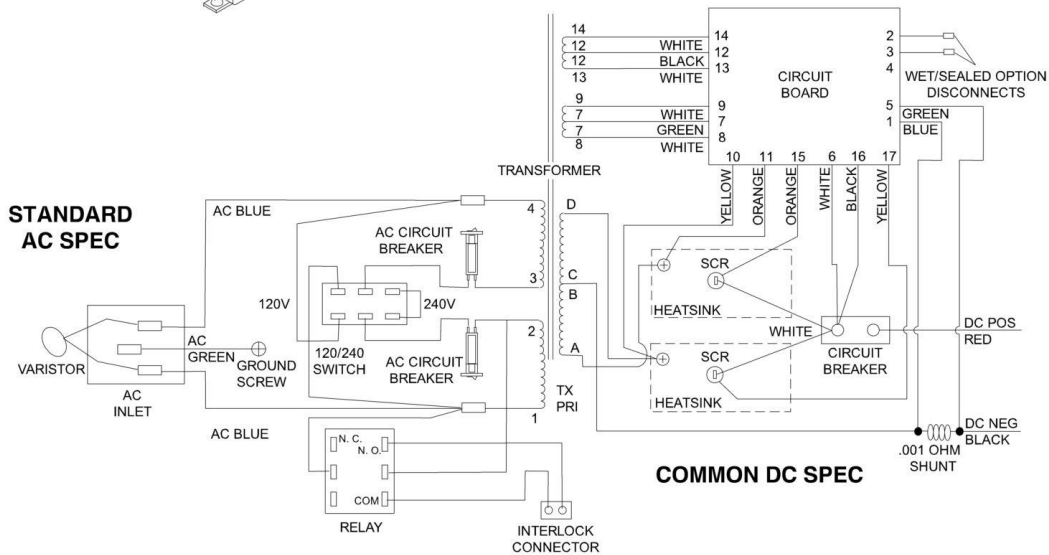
14
12 WHITE
12 BLACK
13 WHITE

9
7 WHITE
7 GREEN
8 WHITE

14
12
13

9
7
8

CIRCUIT BOARD

2
3
4

5
1

WET/SEALED OPTION DISCONNECTS

GREEN
BLUE

10 11 15 6 16 17

TRANSFORMER

YELLOW ORANGE ORANGE WHITE BLACK YELLOW

STANDARD AC SPEC

AC BLUE

4

D

AC CIRCUIT BREAKER

3

C
B

120V

240V

2

HEATSINK

SCR

WHITE

DC POS
RED

VARISTOR

AC GREEN

GROUND SCREW

120/240 SWITCH

AC CIRCUIT BREAKER

A

SCR

CIRCUIT BREAKER

AC INLET

TX PRI

1

HEATSINK

AC BLUE

N. C.
N. O.

COM

RELAY

INTERLOCK CONNECTOR

.001 OHM SHUNT

DC NEG
BLACK

COMMON DC SPEC